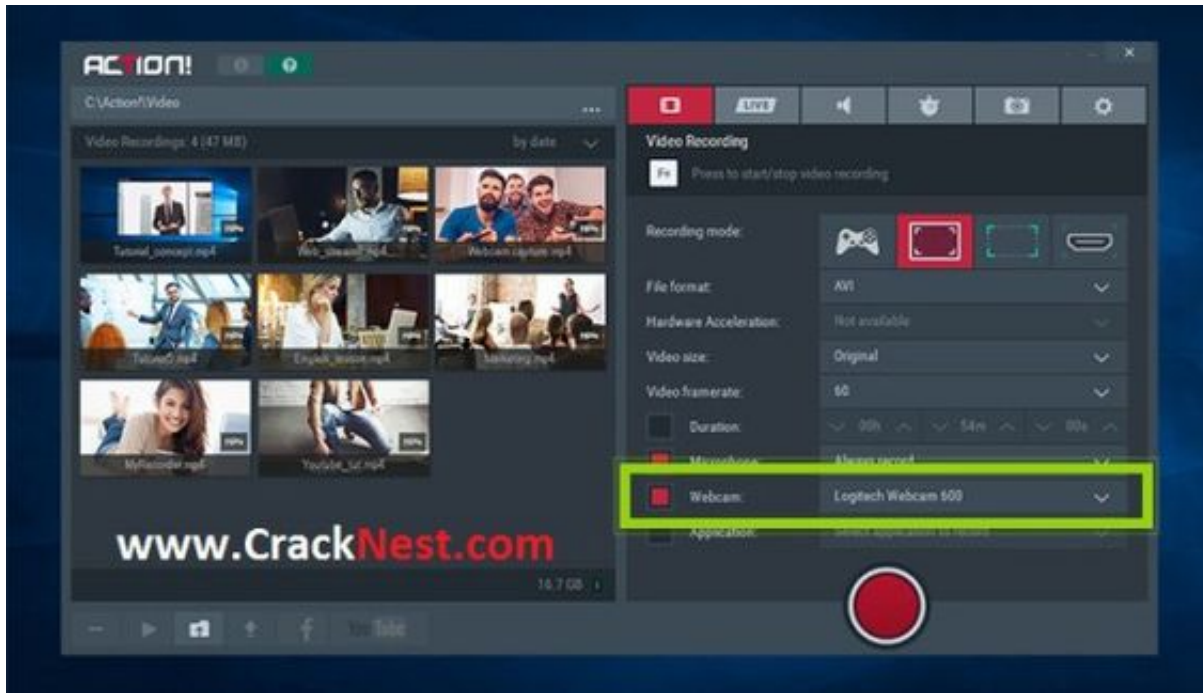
ACTION!

C:\Action!\Video

Video Recordings: 4 (47 MB)

by date

Tutorial_concept.mp4

Web_stream.mp4

Webcam capture.mp4

Tutorial2.mp4

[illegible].mp4

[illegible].mp4

MyRecorder.mp4

Youtube_tut.mp4

www.CrackNest.com

16.7 GB

YouTube

LIVE

Video Recording

F9 Press to start/stop video recording

Recording mode:

File format: AVI

Hardware Acceleration: Not available

Video size: Original

Video framerate: 60

Duration: 00h 54m 00s

Microphone: Always record

Webcam: Logitech Webcam 600

Application: Select application to record